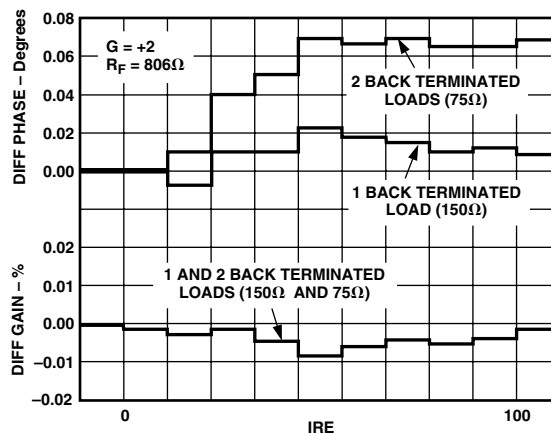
0.08
0.06
0.04
0.02
0.00

DIFF PHASE – Degrees

G = +2
$R_F$ = 806Ω

2 BACK TERMINATED LOADS (75Ω)

1 BACK TERMINATED LOAD (150Ω)

0.02
0.01
0.00
–0.01
–0.02

DIFF GAIN – %

1 AND 2 BACK TERMINATED LOADS (150Ω AND 75Ω)

0
100
IRE